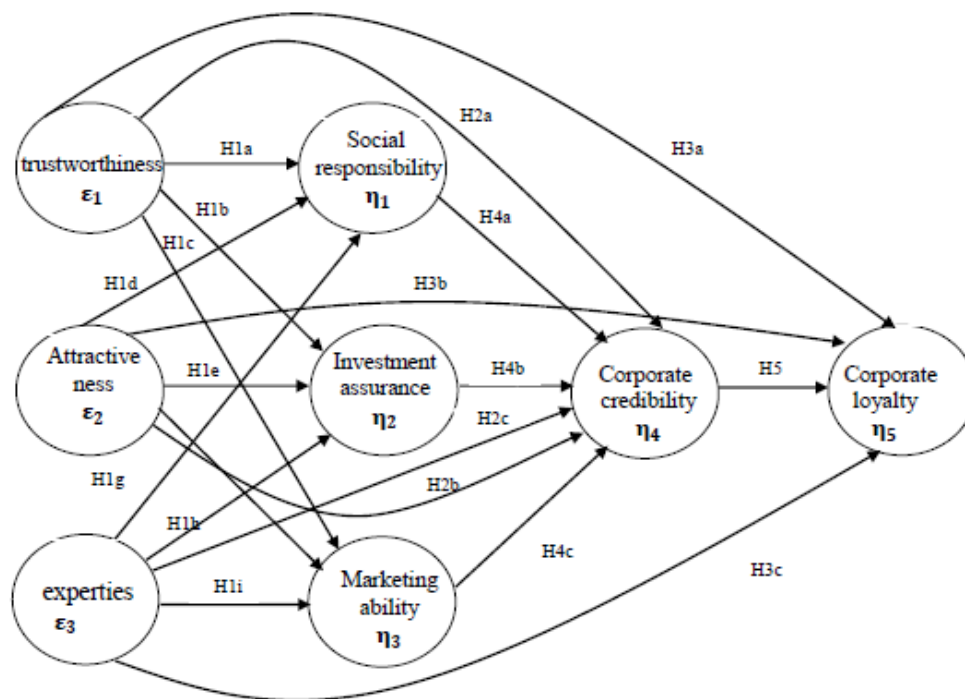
trustworthiness $\varepsilon_1$

Social responsibility $\eta_1$

H1a

H1b

H1c

H1d

H2a

H3a

H4a

H3b

Attractive ness $\varepsilon_2$

H1e

Investment assurance $\eta_2$

H4b

H2c

Corporate credibility $\eta_4$

H5

Corporate loyalty $\eta_5$

H1g

H2b

H1h

H4c

H3c

experties $\varepsilon_3$

H1i

Marketing ability $\eta_3$